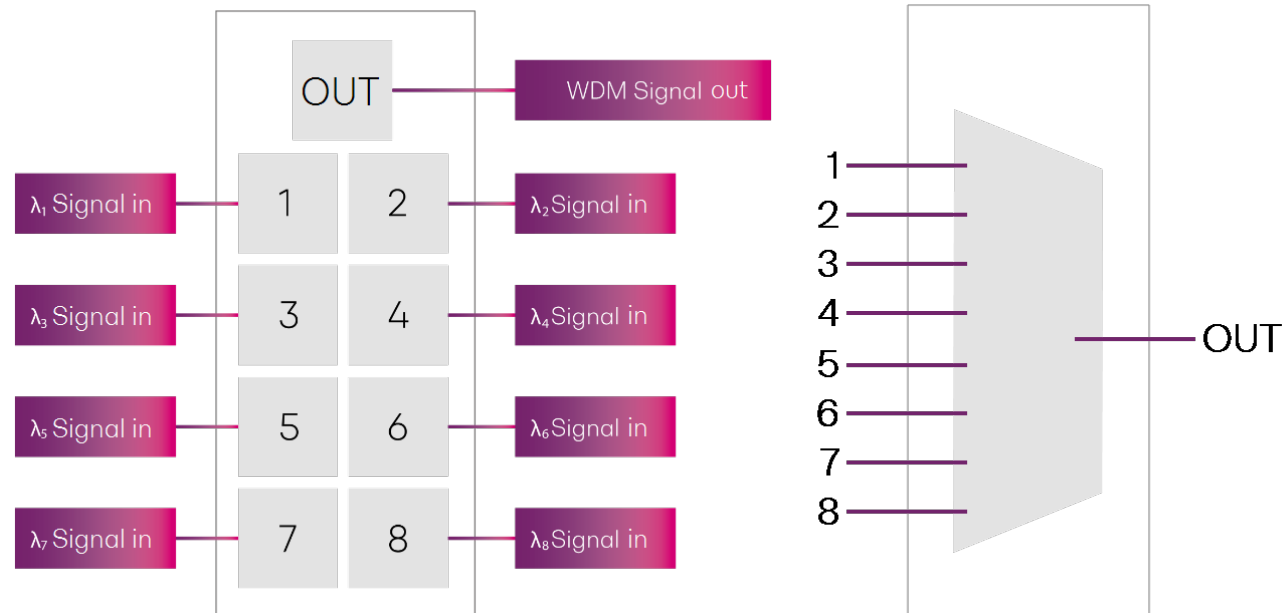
OUT

WDM Signal out

$\lambda_1$ Signal in

1

2

$\lambda_2$Signal in

$\lambda_3$ Signal in

3

4

$\lambda_4$Signal in

$\lambda_5$ Signal in

5

6

$\lambda_6$Signal in

$\lambda_7$ Signal in

7

8

$\lambda_8$Signal in

1
2
3
4
5
6
7
8

OUT